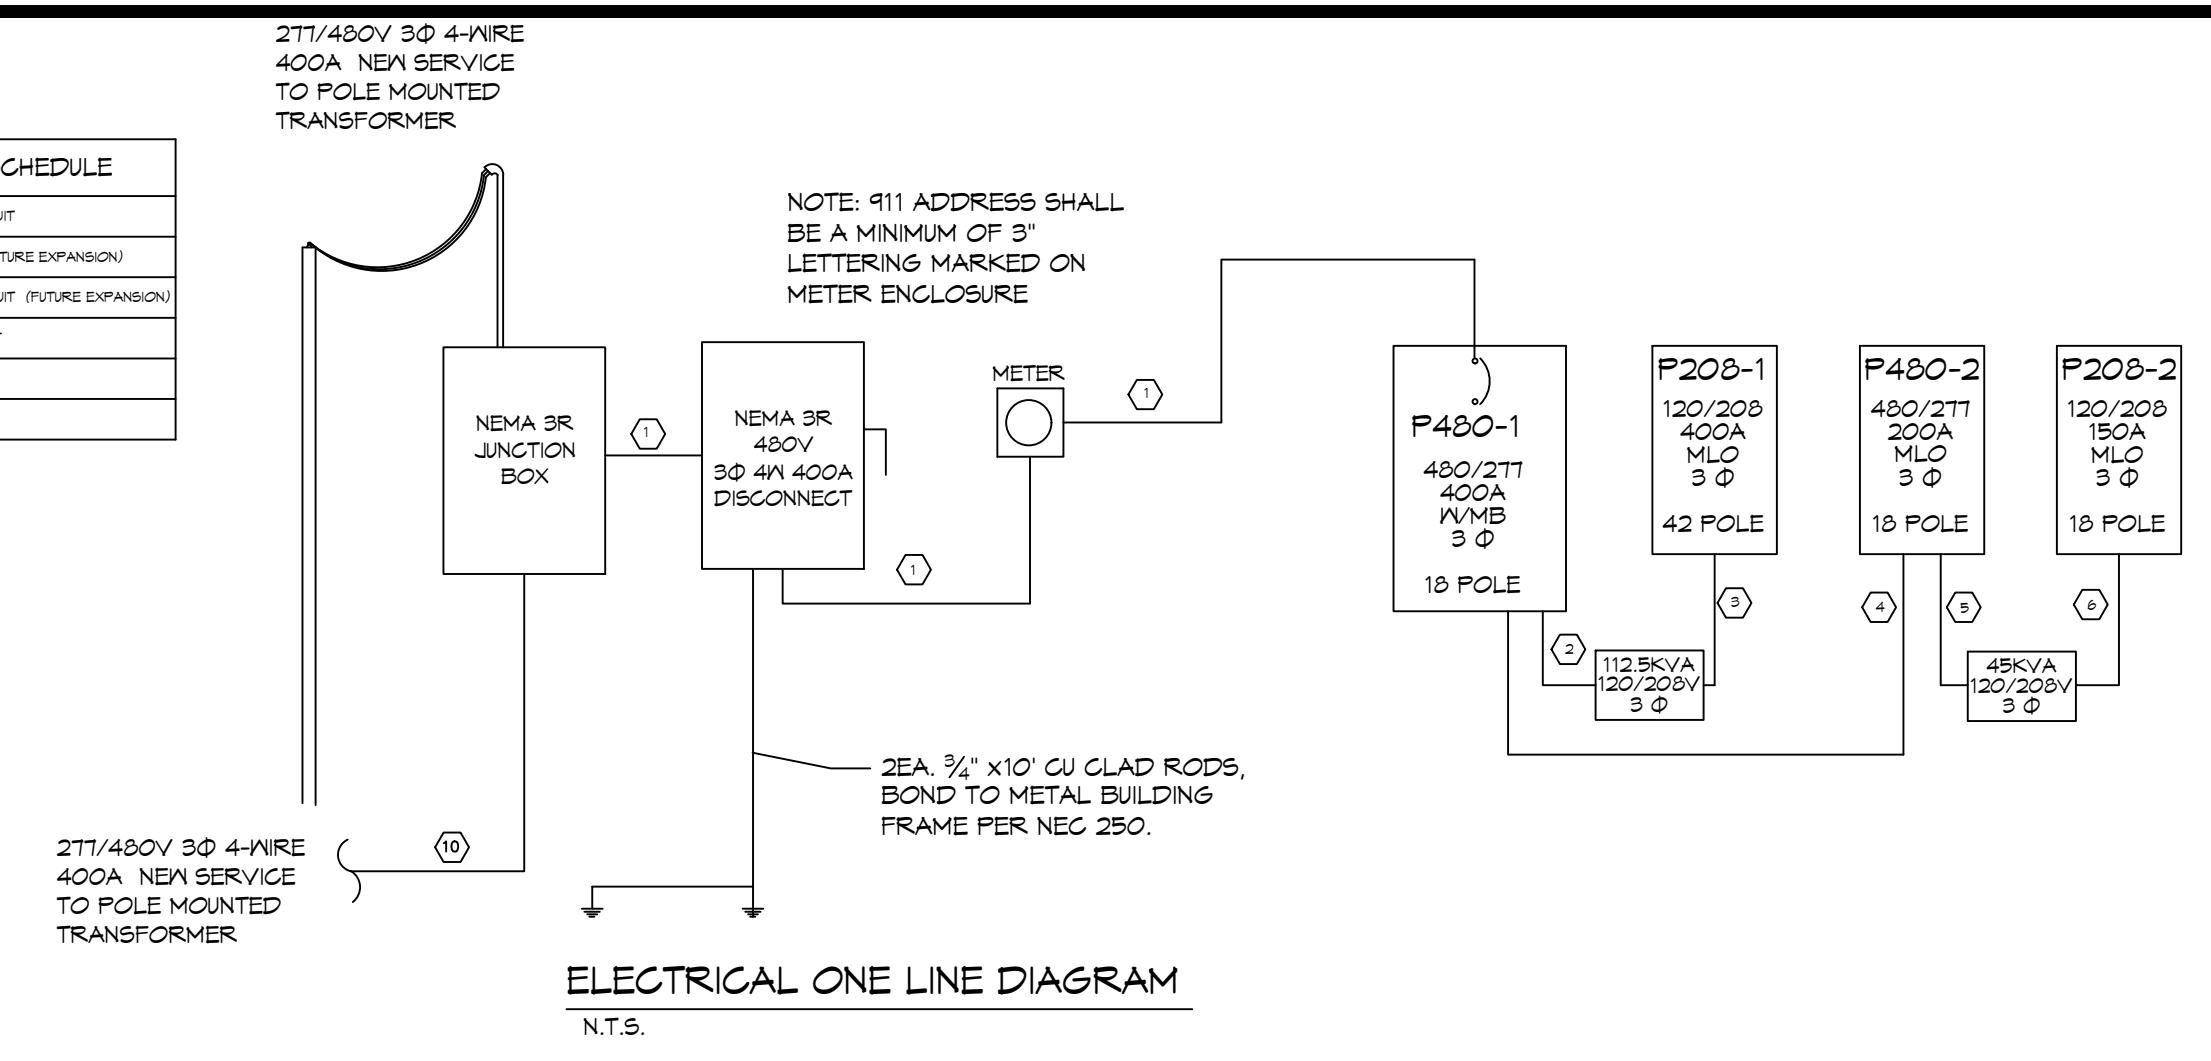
277/480V 3Ø 4-WIRE 400A NEW SERVICE TO POLE MOUNTED TRANSFORMER

CHEDULE

UIT

TURE EXPANSION)

UIT (FUTURE EXPANSION)

NOTE: 911 ADDRESS SHALL BE A MINIMUM OF 3" LETTERING MARKED ON METER ENCLOSURE

NEMA 3R JUNCTION BOX

1

NEMA 3R 480V 3Ø 4W 400A DISCONNECT

METER

1

1

P480-1

480/277 400A W/MB 3 Φ

18 POLE

P208-1

120/208 400A MLO 3 Φ

42 POLE

P480-2

480/277 200A MLO 3 Φ

18 POLE

P208-2

120/208 150A MLO 3 Φ

18 POLE

2

3

4

5

6

112.5KVA 120/208V 3 Φ

45KVA 120/208V 3 Φ

2EA. $\frac{3}{4}$" x10' CU CLAD RODS, BOND TO METAL BUILDING FRAME PER NEC 250.

277/480V 3Ø 4-WIRE 400A NEW SERVICE TO POLE MOUNTED TRANSFORMER

10

ELECTRICAL ONE LINE DIAGRAM

N.T.S.